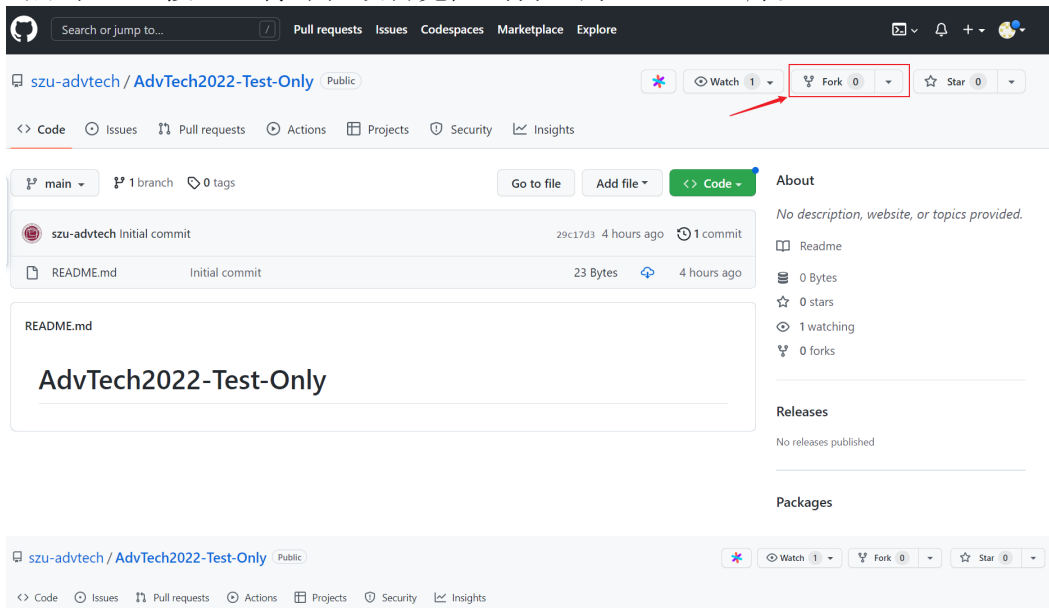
Search or jump to... / Pull requests Issues Codespaces Marketplace Explore

szu-advtech / AdvTech2022-Test-Only Public

Watch 1 Fork 0 Star 0

Code Issues Pull requests Actions Projects Security Insights

main 1 branch 0 tags Go to file Add file Code

szu-advtech Initial commit 29c17d3 4 hours ago 1 commit

README.md Initial commit 23 Bytes 4 hours ago

README.md

AdvTech2022-Test-Only

About

No description, website, or topics provided.

Readme

0 Bytes

0 stars

1 watching

0 forks

Releases

No releases published

Packages

szu-advtech / AdvTech2022-Test-Only Public

Watch 1 Fork 0 Star 0

Code Issues Pull requests Actions Projects Security Insights